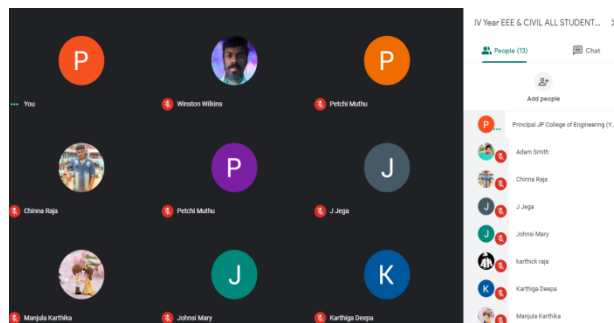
P

You

Winston Wilkins

P

Petchi Muthu

Chinna Raja

P

Petchi Muthu

J

J Jega

Manjula Karthika

J

Johnsi Mary

K

Karthiga Deepa

IV Year EEE & CIVIL ALL STUDENT...

People (13)

Chat

Add people

P

Principal JP College of Engineering (Y...

Adam Smith

Chinna Raja

J

J Jega

J

Johnsi Mary

karthick raja

K

Karthiga Deepa

Manjula Karthika